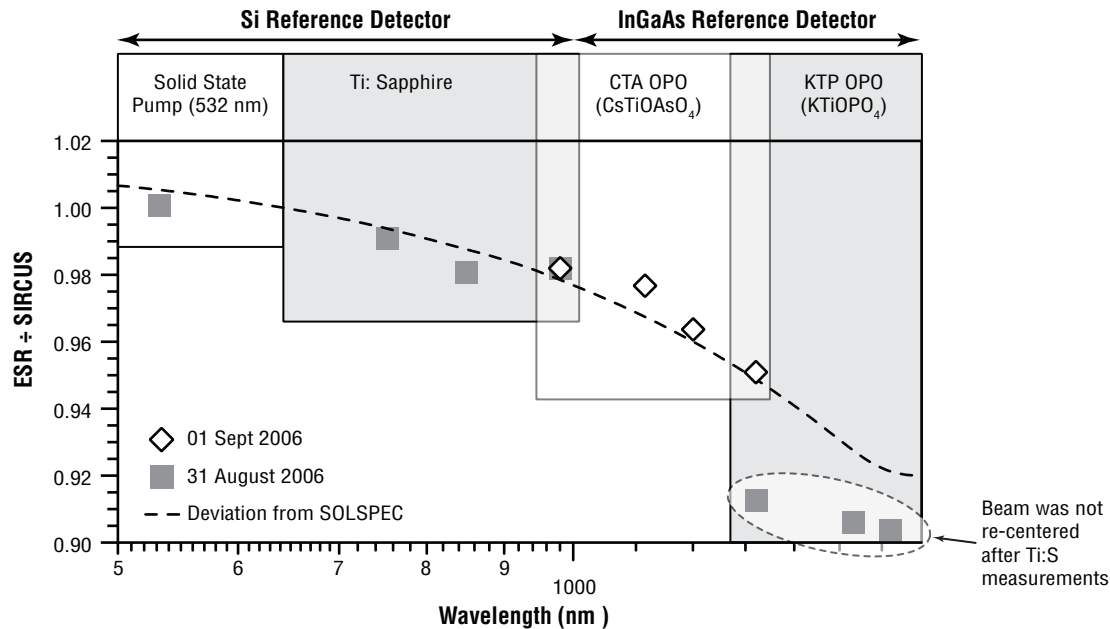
Si Reference Detector

InGaAs Reference Detector

Solid State Pump (532 nm)

Ti: Sapphire

CTA OPO ($CsTiOAsO_4$)

KTP OPO ($KTiOPO_4$)

ESR ÷ SIRCUS

1.02
1.00
0.98
0.96
0.94
0.92
0.90

01 Sept 2006

31 August 2006

Deviation from SOLSPEC

Beam was not re-centered after Ti:S measurements

5
6
7
8
9
1000

Wavelength (nm )